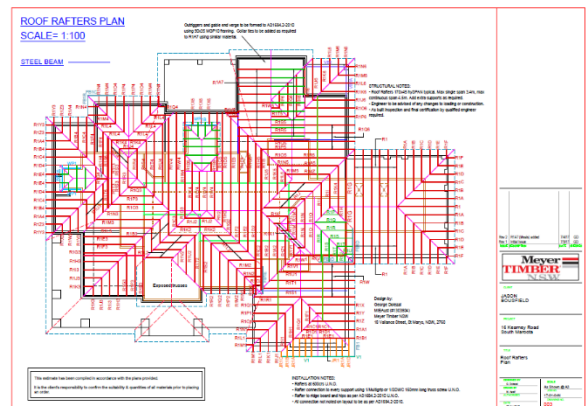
ROOF RAFTERS PLAN
SCALE= 1:100

STEEL BEAM

Outriggers and gable end verge to be formed to AS1684.2-2010 using 90x35 MGP10 framing. Collar ties to be added as required to R147 using similar material.

STRUCTURAL NOTES:
- Roof Rafters 170x45 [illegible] typical. Max single span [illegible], max continuous span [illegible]. Add extra supports as required.
- Engineer to be advised of any changes to loading or construction.
- As built inspection and final certification by qualified engineer required.

Exposed trusses

Design by:
George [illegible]
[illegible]
Meyer Timber NSW
10 Valiance Street, St Marys, NSW, 2760

INSTALLATION NOTES:
- Rafters at 600cts U.N.O.
- Rafter connection to every support using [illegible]
- Rafter to ridge board and hips as per AS1684.2-2010 U.N.O.
- All connection not noted on layout to be as per AS1684.2-2010.

This estimate has been compiled in accordance with the plans provided.
It is the client's responsibility to confirm the suitability & quantities of all materials prior to placing an order.

Meyer TIMBER N.S.W.

JASON BOUSFIELD

15 Kearney Road South Marsden

Roof Rafters Plan